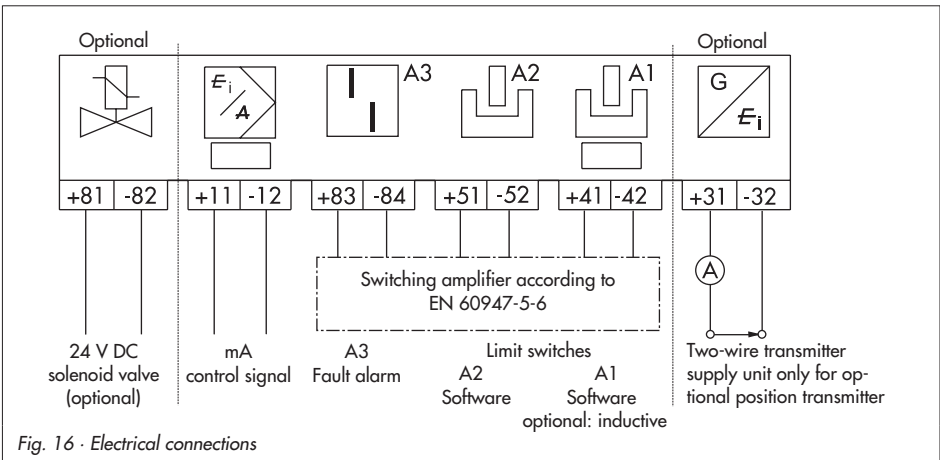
Optional

Optional

$E_i$

A

A3

A2

A1

G

$E_i$

| +81 | -82 | +11 | -12 | +83 | -84 | +51 | -52 | +41 | -42 | +31 | -32 |
|---|---|---|---|---|---|---|---|---|---|---|---|

Switching amplifier according to EN 60947-5-6

A

24 V DC solenoid valve (optional)

mA control signal

A3 Fault alarm

Limit switches

A2 Software

A1 Software optional: inductive

Two-wire transmitter supply unit only for optional position transmitter

Fig. 16 · Electrical connections